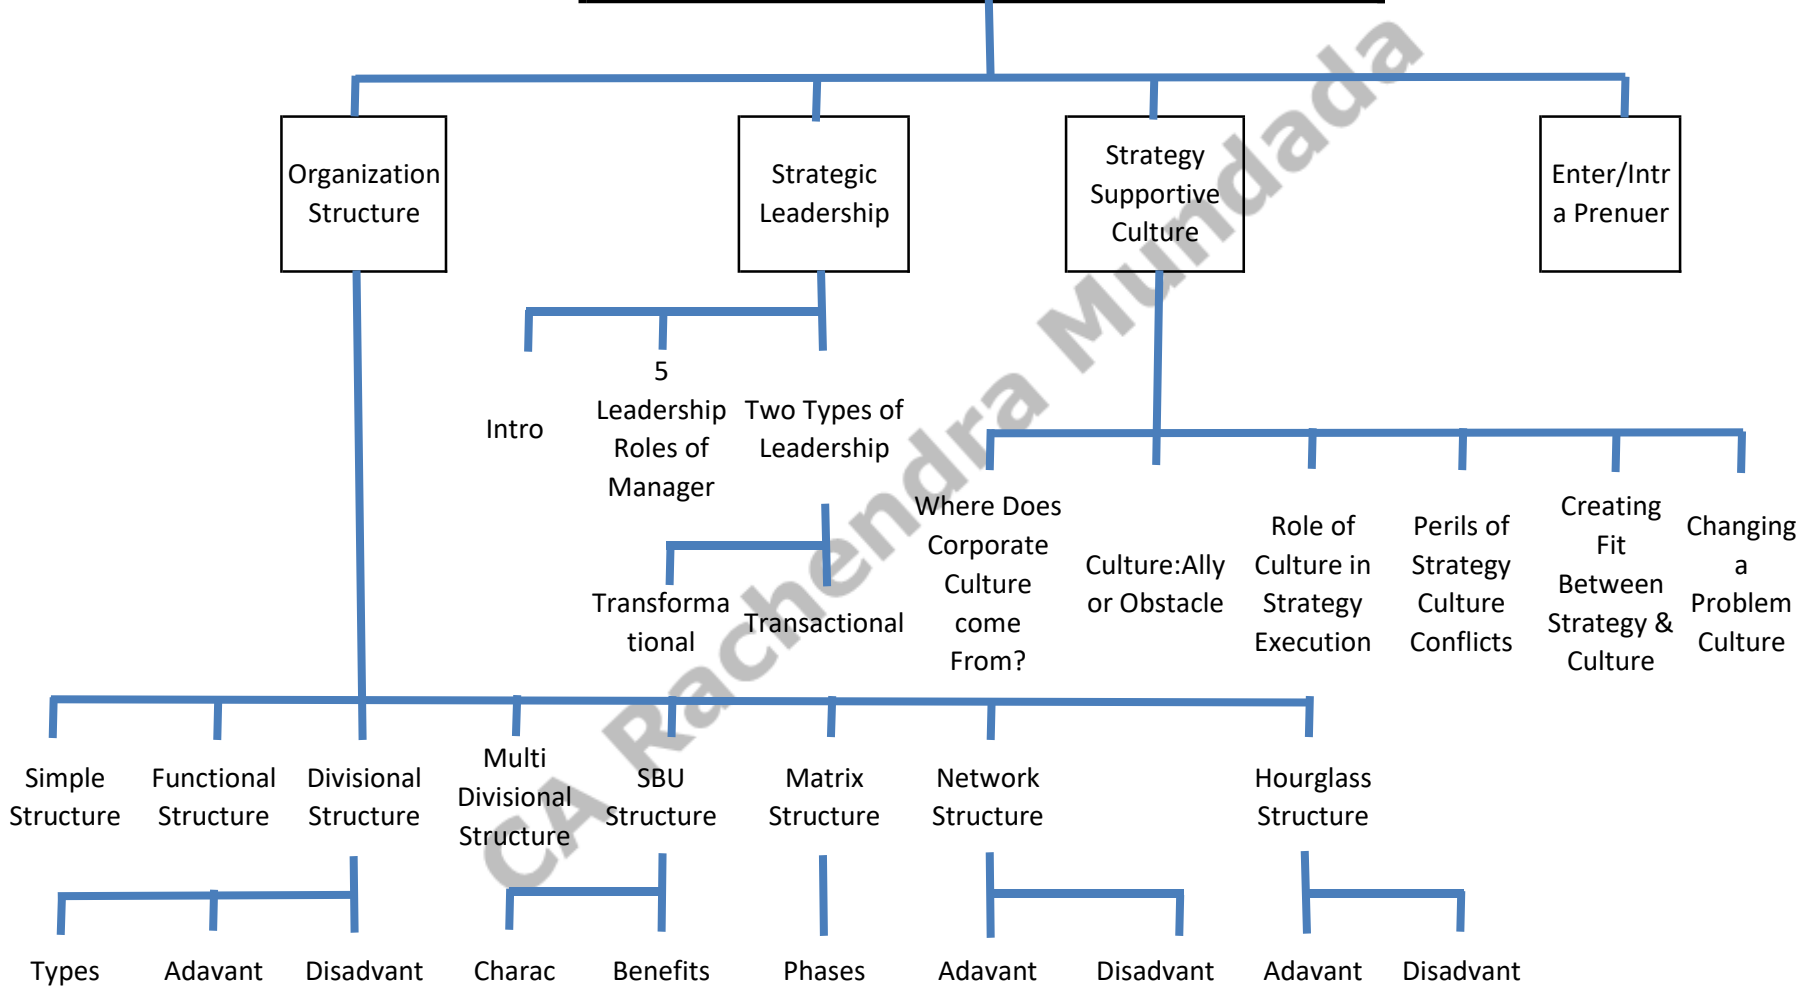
Organization Structure

Strategic Leadership

Strategy Supportive Culture

Enter/Intra Prenuer

Intro

5 Leadership Roles of Manager

Two Types of Leadership

Transformational

Transactional

Where Does Corporate Culture come From?

Culture:Ally or Obstacle

Role of Culture in Strategy Execution

Perils of Strategy Culture Conflicts

Creating Fit Between Strategy & Culture

Changing a Problem Culture

Simple Structure

Functional Structure

Divisional Structure

Multi Divisional Structure

SBU Structure

Matrix Structure

Network Structure

Hourglass Structure

Types

Adavant

Disadvant

Charac

Benefits

Phases

Adavant

Disadvant

Adavant

Disadvant

CA Rachendra Mundada